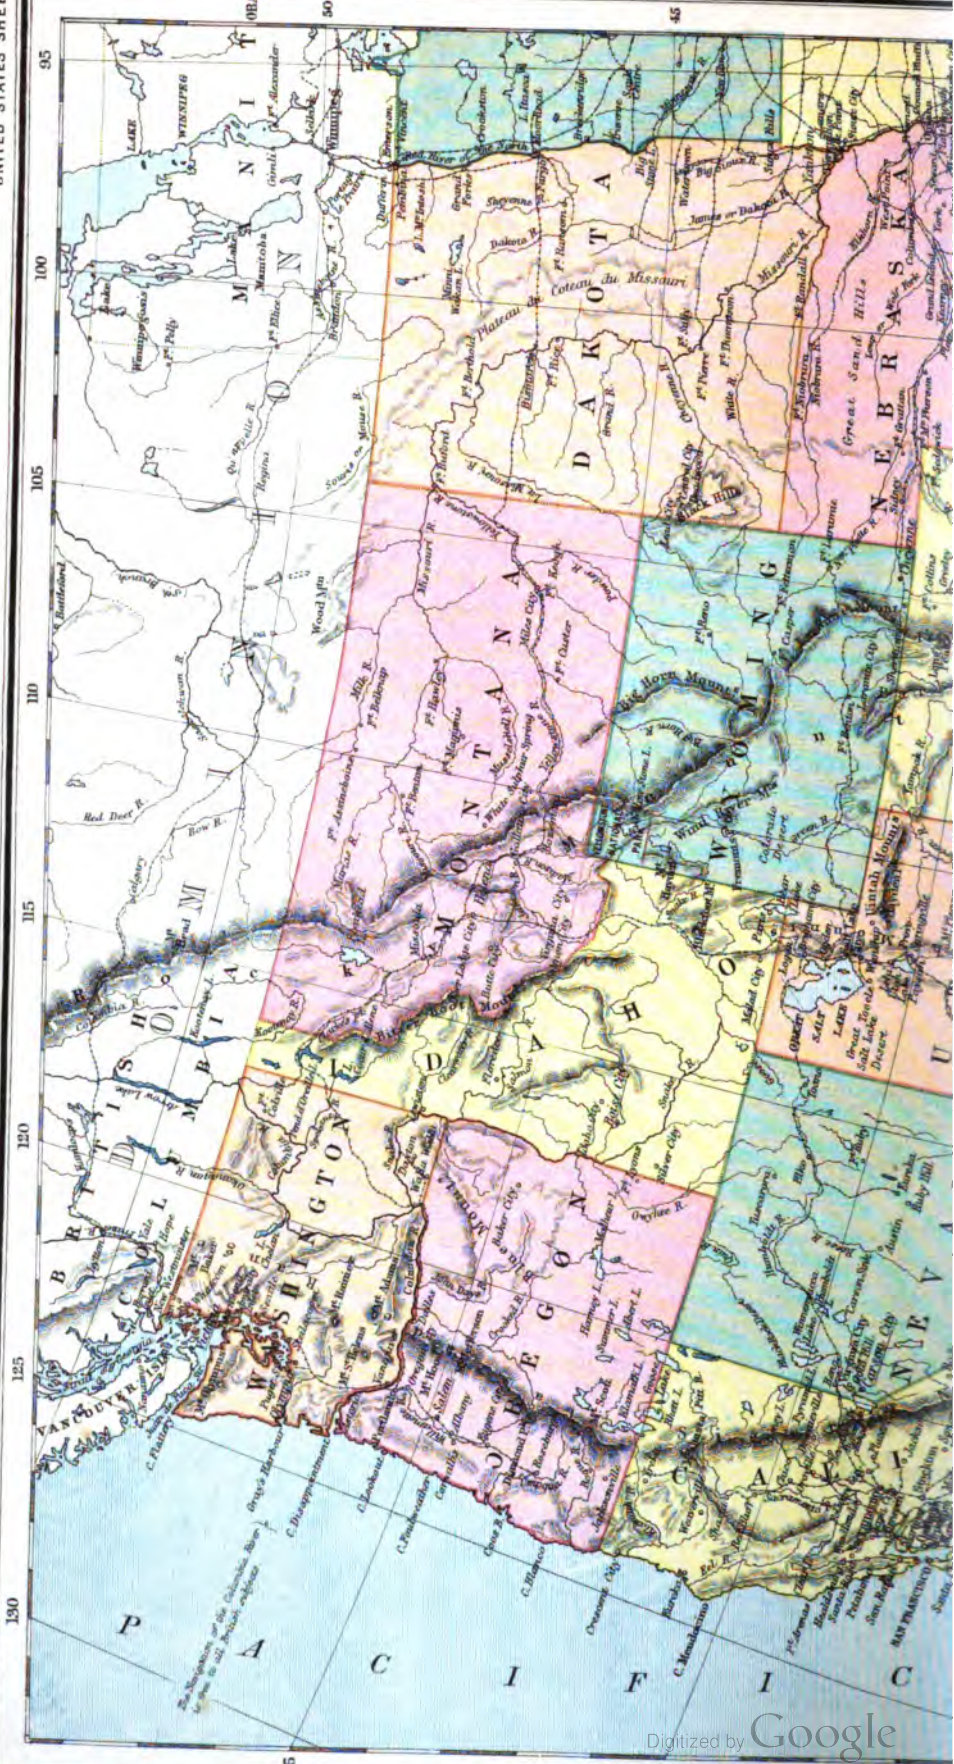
UNITED STATES SHEET

95
100
105
110
115
120
125
130

50
45

LAKE WINNIPEG

MANITOBA

DAKOTA

Plateau du Coteau du Missouri

NEBRASKA

Great Sand Hills

MONTANA

WYOMING

Big Horn Mounts

IDAHO

UTAH

Great Salt Lake Desert

OREGON

NEVADA

CALIFORNIA

WASHINGTON

BRITISH COLUMBIA

VANCOUVER I.

Winnipeg

Regina

Red Deer R.

Bow R.

Missouri R.

Yellowstone R.

Milk R.

Black Hills

Salt Lake

Carson City

Boise City

Baker City

Columbia R.

Snake R.

Owyhee R.

San Francisco

C. Mendocino

C. Blanco

Crescent City

Grays Harbour

P A C I F I C

Digitized by Google